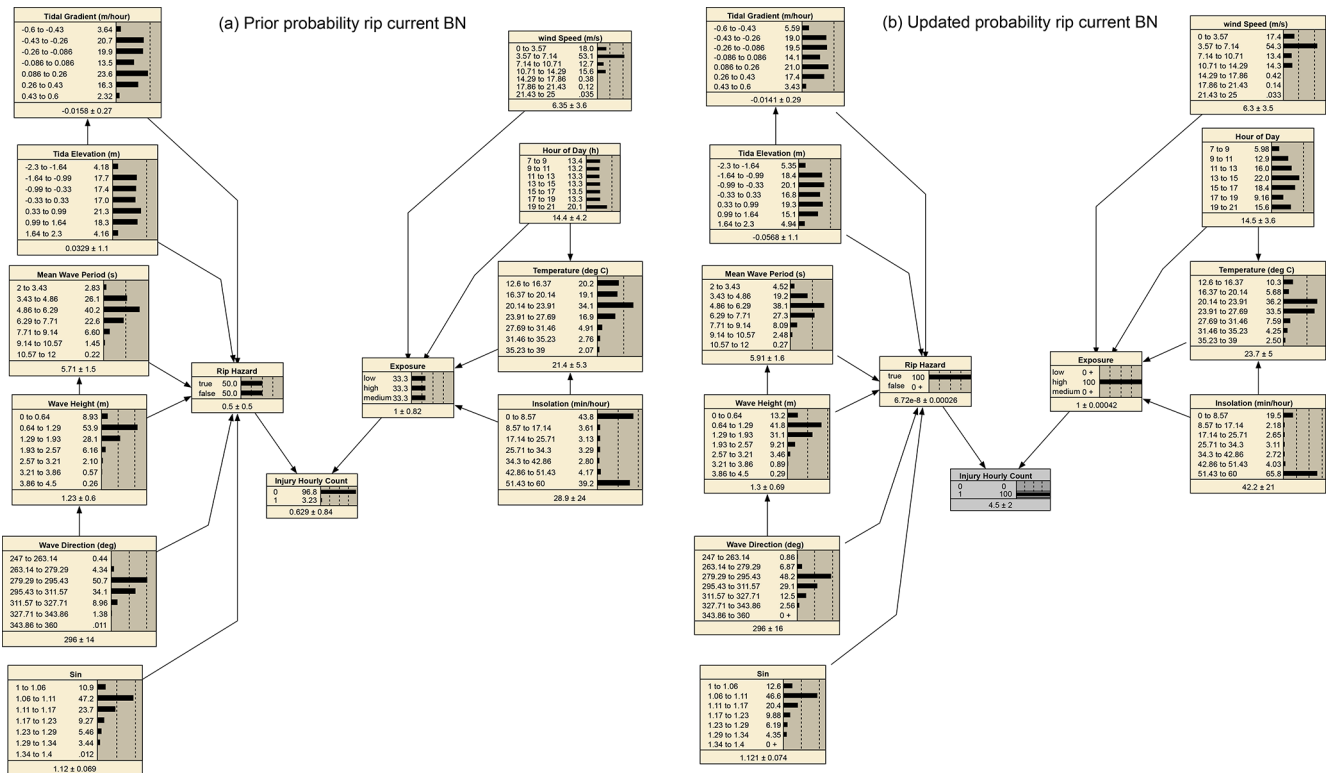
(a) Prior probability rip current BN

Tidal Gradient (m/hour)
-0.6 to -0.43 3.64
-0.43 to -0.26 20.7
-0.26 to -0.086 19.9
-0.086 to 0.086 13.5
0.086 to 0.26 23.6
0.26 to 0.43 16.3
0.43 to 0.6 2.32
-0.0158 ± 0.27

Tida Elevation (m)
-2.3 to -1.64 4.18
-1.64 to -0.99 17.7
-0.99 to -0.33 17.4
-0.33 to 0.33 17.0
0.33 to 0.99 21.3
0.99 to 1.64 18.3
1.64 to 2.3 4.16
0.0329 ± 1.1

Mean Wave Period (s)
2 to 3.43 2.83
3.43 to 4.86 26.1
4.86 to 6.29 40.2
6.29 to 7.71 22.6
7.71 to 9.14 6.60
9.14 to 10.57 1.45
10.57 to 12 0.22
5.71 ± 1.5

Wave Height (m)
0 to 0.64 8.93
0.64 to 1.29 53.9
1.29 to 1.93 28.1
1.93 to 2.57 6.16
2.57 to 3.21 2.10
3.21 to 3.86 0.57
3.86 to 4.5 0.26
1.23 ± 0.6

Wave Direction (deg)
247 to 263.14 0.44
263.14 to 279.29 4.34
279.29 to 295.43 50.7
295.43 to 311.57 34.1
311.57 to 327.71 8.96
327.71 to 343.86 1.38
343.86 to 360 .011
296 ± 14

Sin
1 to 1.06 10.9
1.06 to 1.11 47.2
1.11 to 1.17 23.7
1.17 to 1.23 9.27
1.23 to 1.29 5.46
1.29 to 1.34 3.44
1.34 to 1.4 .012
1.12 ± 0.069

Rip Hazard
true 50.0
false 50.0
0.5 ± 0.5

Injury Hourly Count
0 96.8
1 3.23
0.629 ± 0.84

wind Speed (m/s)
0 to 3.57 18.0
3.57 to 7.14 53.1
7.14 to 10.71 12.7
10.71 to 14.29 15.6
14.29 to 17.86 0.38
17.86 to 21.43 0.12
21.43 to 25 .035
6.35 ± 3.6

Hour of Day (h)
7 to 9 13.4
9 to 11 13.2
11 to 13 13.3
13 to 15 13.3
15 to 17 13.5
17 to 19 13.3
19 to 21 20.1
14.4 ± 4.2

Temperature (deg C)
12.6 to 16.37 20.2
16.37 to 20.14 19.1
20.14 to 23.91 34.1
23.91 to 27.69 16.9
27.69 to 31.46 4.91
31.46 to 35.23 2.76
35.23 to 39 2.07
21.4 ± 5.3

Exposure
low 33.3
high 33.3
medium 33.3
1 ± 0.82

Insolation (min/hour)
0 to 8.57 43.8
8.57 to 17.14 3.61
17.14 to 25.71 3.13
25.71 to 34.3 3.29
34.3 to 42.86 2.80
42.86 to 51.43 4.17
51.43 to 60 39.2
28.9 ± 24

(b) Updated probability rip current BN

Tidal Gradient (m/hour)
-0.6 to -0.43 5.59
-0.43 to -0.26 19.0
-0.26 to -0.086 19.5
-0.086 to 0.086 14.1
0.086 to 0.26 21.0
0.26 to 0.43 17.4
0.43 to 0.6 3.43
-0.0141 ± 0.29

Tida Elevation (m)
-2.3 to -1.64 5.35
-1.64 to -0.99 18.4
-0.99 to -0.33 20.1
-0.33 to 0.33 16.8
0.33 to 0.99 19.3
0.99 to 1.64 15.1
1.64 to 2.3 4.94
-0.0568 ± 1.1

Mean Wave Period (s)
2 to 3.43 4.52
3.43 to 4.86 19.2
4.86 to 6.29 38.1
6.29 to 7.71 27.3
7.71 to 9.14 8.09
9.14 to 10.57 2.48
10.57 to 12 0.27
5.91 ± 1.6

Wave Height (m)
0 to 0.64 13.2
0.64 to 1.29 41.8
1.29 to 1.93 31.1
1.93 to 2.57 9.21
2.57 to 3.21 3.46
3.21 to 3.86 0.89
3.86 to 4.5 0.29
1.3 ± 0.69

Wave Direction (deg)
247 to 263.14 0.86
263.14 to 279.29 6.87
279.29 to 295.43 48.2
295.43 to 311.57 29.1
311.57 to 327.71 12.5
327.71 to 343.86 2.56
343.86 to 360 0 +
296 ± 16

Sin
1 to 1.06 12.6
1.06 to 1.11 46.6
1.11 to 1.17 20.4
1.17 to 1.23 9.88
1.23 to 1.29 6.19
1.29 to 1.34 4.35
1.34 to 1.4 0 +
1.121 ± 0.074

Rip Hazard
true 100
false 0 +
6.72e-8 ± 0.00026

Injury Hourly Count
0 0
1 100
4.5 ± 2

wind Speed (m/s)
0 to 3.57 17.4
3.57 to 7.14 54.3
7.14 to 10.71 13.4
10.71 to 14.29 14.3
14.29 to 17.86 0.42
17.86 to 21.43 0.14
21.43 to 25 .033
6.3 ± 3.5

Hour of Day
7 to 9 5.98
9 to 11 12.9
11 to 13 16.0
13 to 15 22.0
15 to 17 18.4
17 to 19 9.16
19 to 21 15.6
14.5 ± 3.6

Temperature (deg C)
12.6 to 16.37 10.3
16.37 to 20.14 5.68
20.14 to 23.91 36.2
23.91 to 27.69 33.5
27.69 to 31.46 7.59
31.46 to 35.23 4.25
35.23 to 39 2.50
23.7 ± 5

Exposure
low 0 +
high 100
medium 0 +
1 ± 0.00042

Insolation (min/hour)
0 to 8.57 19.5
8.57 to 17.14 2.18
17.14 to 25.71 2.65
25.71 to 34.3 3.11
34.3 to 42.86 2.72
42.86 to 51.43 4.03
51.43 to 60 65.8
42.2 ± 21